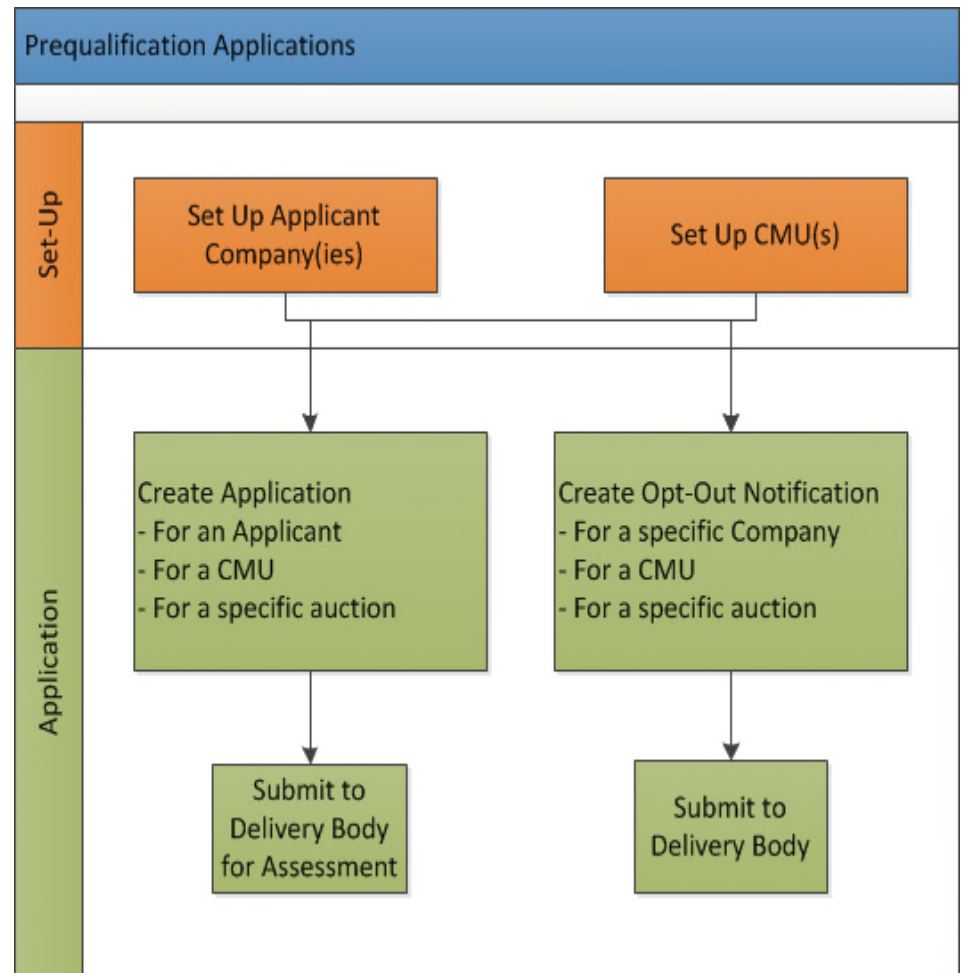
Prequalification Applications

Set-Up

Set Up Applicant Company(ies)

Set Up CMU(s)

Application

Create Application
- For an Applicant
- For a CMU
- For a specific auction

Create Opt-Out Notification
- For a specific Company
- For a CMU
- For a specific auction

Submit to Delivery Body for Assessment

Submit to Delivery Body